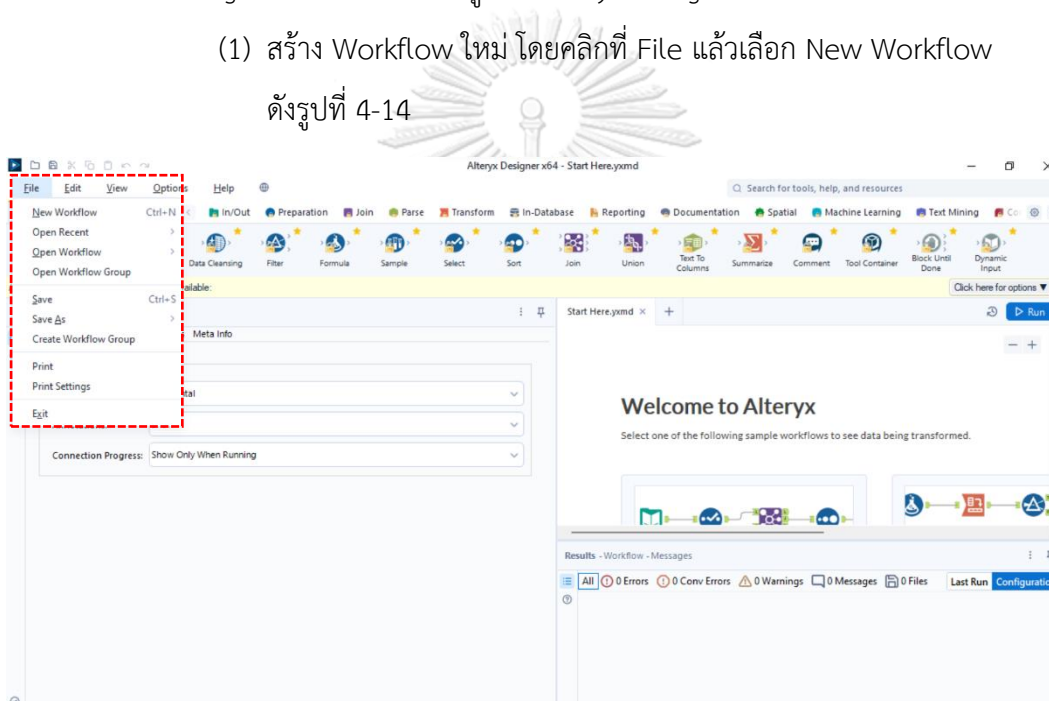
(1) สร้าง Workflow ใหม่ โดยคลิกที่ File แล้วเลือก New Workflow ดังรูปที่ 4-14

Alteryx Designer x64 - Start Here.yxmd

File Edit View Options Help

Search for tools, help, and resources

New Workflow Ctrl+N
Open Recent
Open Workflow
Open Workflow Group
Save Ctrl+S
Save As
Create Workflow Group
Print
Print Settings
Exit

In/Out Preparation Join Parse Transform In-Database Reporting Documentation Spatial Machine Learning Text Mining

Data Cleansing Filter Formula Sample Select Sort Join Union Text To Columns Summarize Comment Tool Container Block Until Done Dynamic Input

ailable:

Click here for options

Meta Info

tal

Connection Progress: Show Only When Running

Start Here.yxmd

Run

Welcome to Alteryx

Select one of the following sample workflows to see data being transformed.

Results - Workflow - Messages

All 0 Errors 0 Conv Errors 0 Warnings 0 Messages 0 Files Last Run Configuratio